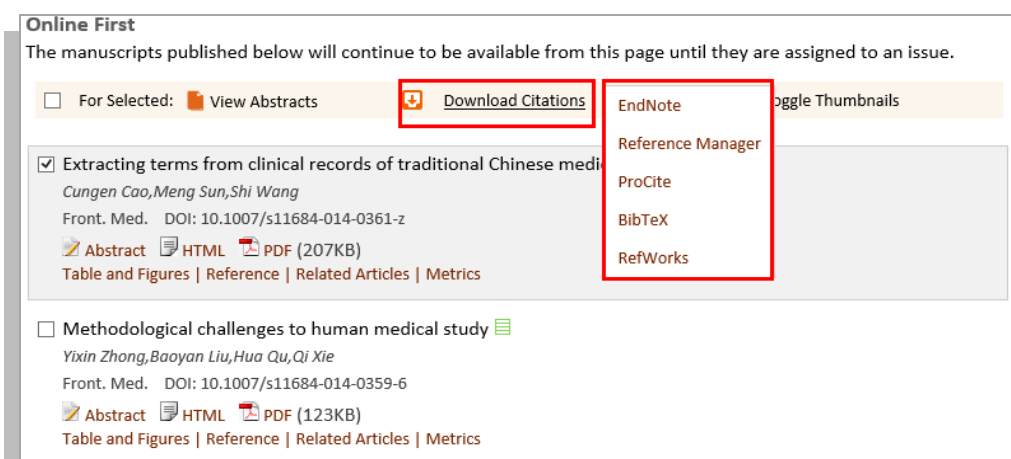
Online First

The manuscripts published below will continue to be available from this page until they are assigned to an issue.

For Selected: View Abstracts

Download Citations

EndNote
Reference Manager
ProCite
BibTeX
RefWorks

oggle Thumbnails

Extracting terms from clinical records of traditional Chinese medi

Cungen Cao,Meng Sun,Shi Wang

Front. Med. DOI: 10.1007/s11684-014-0361-z

Abstract HTML PDF (207KB)

Table and Figures | Reference | Related Articles | Metrics

Methodological challenges to human medical study

Yixin Zhong,Baoyan Liu,Hua Qu,Qi Xie

Front. Med. DOI: 10.1007/s11684-014-0359-6

Abstract HTML PDF (123KB)

Table and Figures | Reference | Related Articles | Metrics